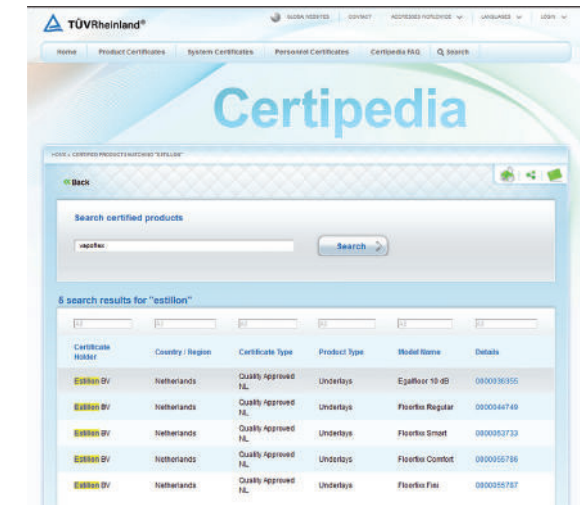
TÜVRheinland®

GLOBAL WEBSITES | CONTACT | ADDRESSES WORLDWIDE | LANGUAGES | LOGIN

Home | Product Certificates | System Certificates | Personnel Certificates | Certipedia FAQ | Search

Certipedia

HOME » CERTIFIED PRODUCTS MATCHING "ESTILLON"

Back

Search certified products

vapoflex

Search

5 search results for "estillon"

| Certificate Holder | Country / Region | Certificate Type | Product Type | Model Name | Details |
|---|---|---|---|---|---|
| Estillon BV | Netherlands | Quality Approved NL | Underlays | Egalfloor 10 dB | 0000036355 |
| Estillon BV | Netherlands | Quality Approved NL | Underlays | Floorflex Regular | 0000044749 |
| Estillon BV | Netherlands | Quality Approved NL | Underlays | Floorflex Smart | 0000053733 |
| Estillon BV | Netherlands | Quality Approved NL | Underlays | Floorflex Comfort | 0000055786 |
| Estillon BV | Netherlands | Quality Approved NL | Underlays | Floorflex Flexi | 0000055787 |